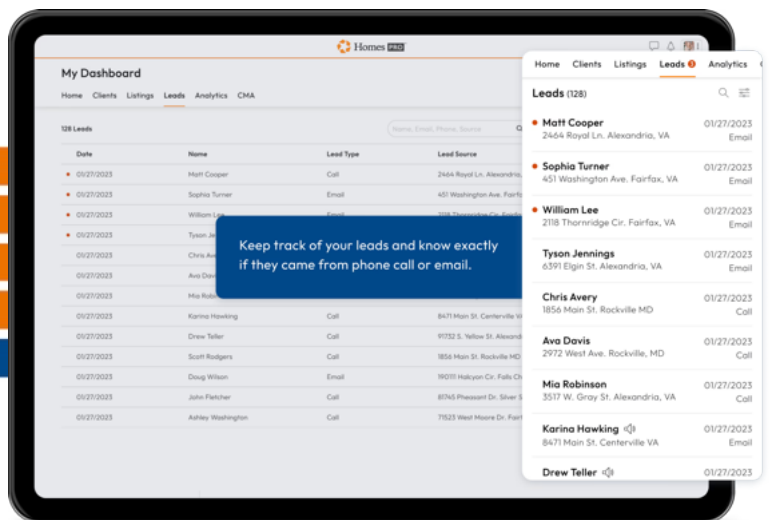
Homes PRO

My Dashboard

Home Clients Listings Leads Analytics CMA

128 Leads

Name, Email, Phone, Source

| Date | Name | Lead Type | Lead Source |
|---|---|---|---|
| 01/27/2023 | Matt Cooper | Call | 2464 Royal Ln. Alexandria, VA |
| 01/27/2023 | Sophia Turner | Email | 451 Washington Ave. Fairfa |
| 01/27/2023 | William Lee | Email | 2118 Thornridge Cir. |
| 01/27/2023 | Tyson Je | | |
| 01/27/2023 | Chris Av | | |
| 01/27/2023 | Ava Dav | | |
| 01/27/2023 | Mia Robi | | |
| 01/27/2023 | Karina Hawking | Call | 8471 Main St. Centerville VA |
| 01/27/2023 | Drew Teller | Call | 91732 S. Yellow St. Alexand |
| 01/27/2023 | Scott Rodgers | Call | 1856 Main St. Rockville MD |
| 01/27/2023 | Doug Wilson | Email | 19011 Halcyon Cir. Falls Ch |
| 01/27/2023 | John Fletcher | Call | 81745 Pheasant Dr. Silver S |
| 01/27/2023 | Ashley Washington | Call | 71523 West Moore Dr. Fairfa |

Keep track of your leads and know exactly if they came from phone call or email.

Home Clients Listings Leads 1 Analytics

Leads (128)

Matt Cooper 2464 Royal Ln. Alexandria, VA 01/27/2023 Email

Sophia Turner 451 Washington Ave. Fairfax, VA 01/27/2023 Email

William Lee 2118 Thornridge Cir. Fairfax, VA 01/27/2023 Email

Tyson Jennings 6391 Elgin St. Alexandria, VA 01/27/2023 Email

Chris Avery 1856 Main St. Rockville MD 01/27/2023 Call

Ava Davis 2972 West Ave. Rockville, MD 01/27/2023 Call

Mia Robinson 3517 W. Gray St. Alexandria, VA 01/27/2023 Call

Karina Hawking 8471 Main St. Centerville VA 01/27/2023 Email

Drew Teller 01/27/2023